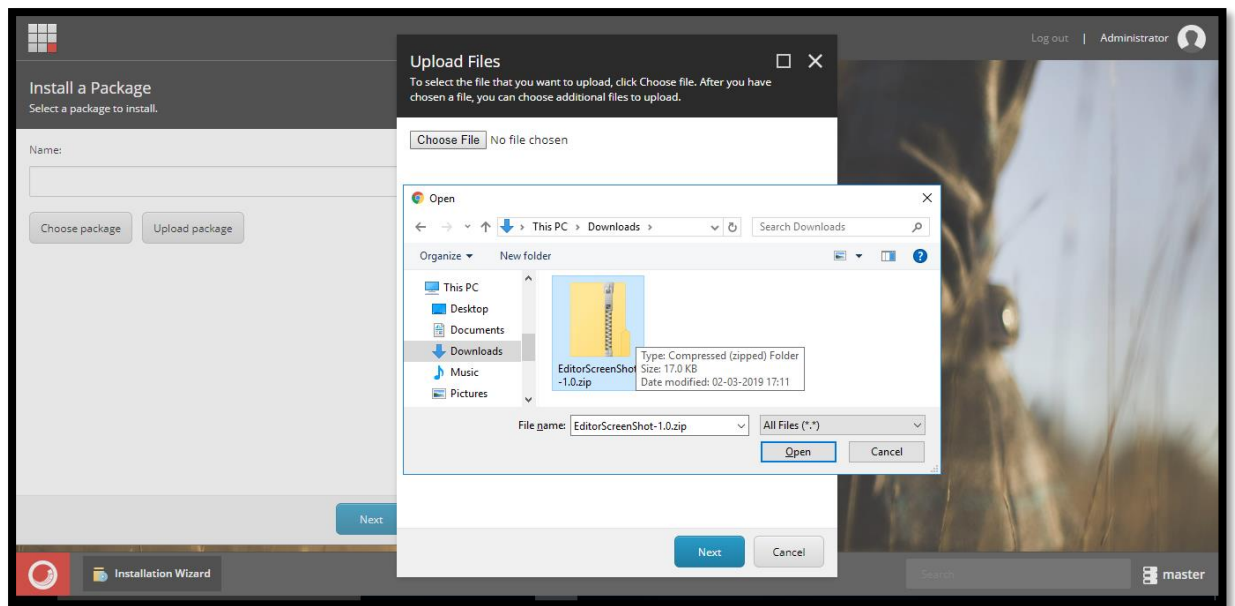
Log out | Administrator

Install a Package
Select a package to install.

Name:

Choose package   Upload package

Next

Upload Files
To select the file that you want to upload, click Choose file. After you have chosen a file, you can choose additional files to upload.

Choose File No file chosen

Open

This PC › Downloads ›

Search Downloads

Organize ▾   New folder

This PC
Desktop
Documents
Downloads
Music
Pictures

EditorScreenShot-1.0.zip

Type: Compressed (zipped) Folder
Size: 17.0 KB
Date modified: 02-03-2019 17:11

File name: EditorScreenShot-1.0.zip

All Files (*.*)

Open   Cancel

Next   Cancel

Installation Wizard

Search

master